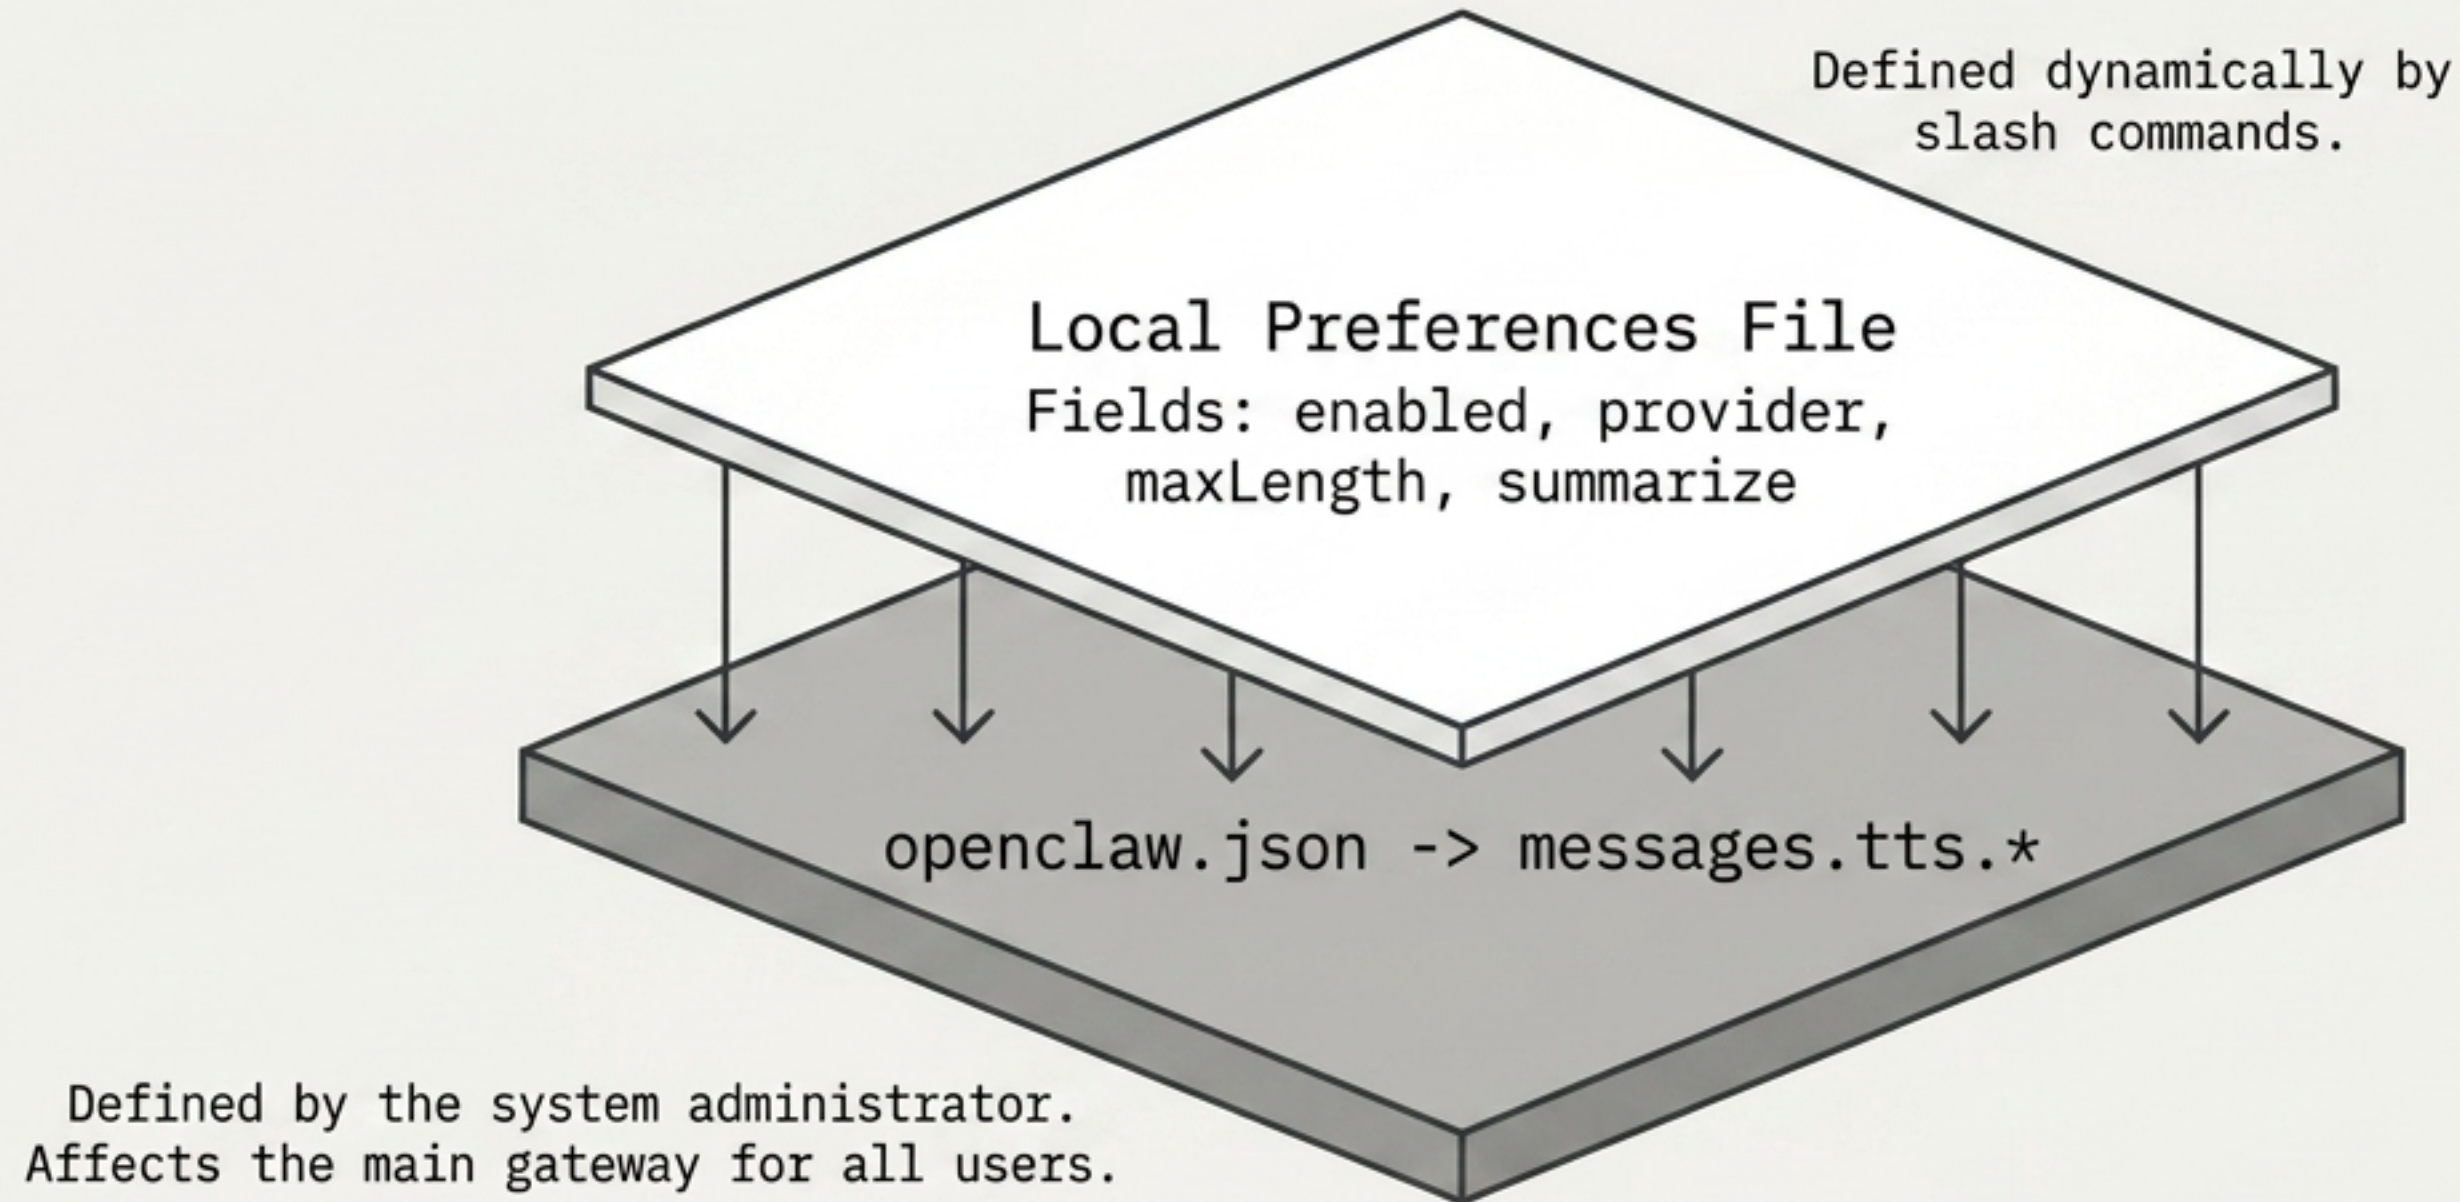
Defined dynamically by slash commands.

Local Preferences File
Fields: enabled, provider, maxLength, summarize

openclaw.json -> messages.tts.*

Defined by the system administrator. Affects the main gateway for all users.